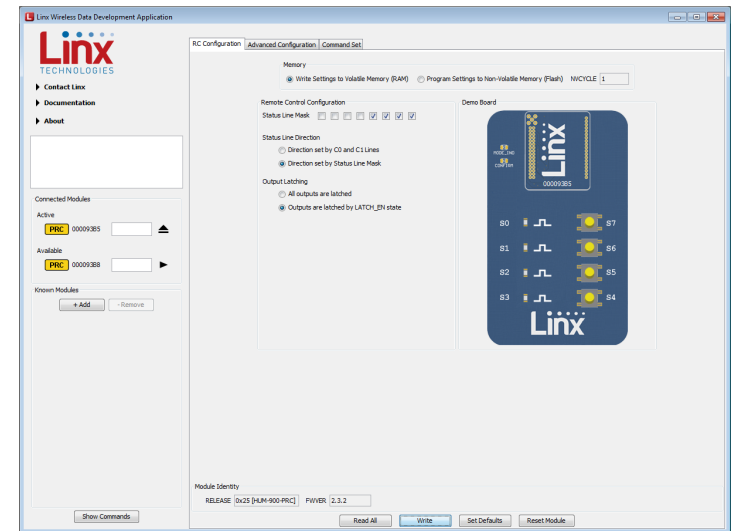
Linx Wireless Data Development Application

Linx
TECHNOLOGIES

Contact Linx
Documentation
About

Connected Modules
Active
PRC 000093B5
Available
PRC 000093B8

Known Modules
+ Add
- Remove

Show Commands

RC Configuration | Advanced Configuration | Command Set

Memory
Write Settings to Volatile Memory (RAM)
Program Settings to Non-Volatile Memory (Flash)
NVCYCLE 1

Remote Control Configuration
Status Line Mask

Status Line Direction
Direction set by C0 and C1 Lines
Direction set by Status Line Mask

Output Latching
All outputs are latched
Outputs are latched by LATCH_EN state

Demo Board
MODE_IND
CONFIRM
Linx
000093B5
S0
S1
S2
S3
S7
S6
S5
S4
Linx

Module Identity
RELEASE 0x25 [HUM-900-PRC]
FWVER 2.3.2

Read All
Write
Set Defaults
Reset Module